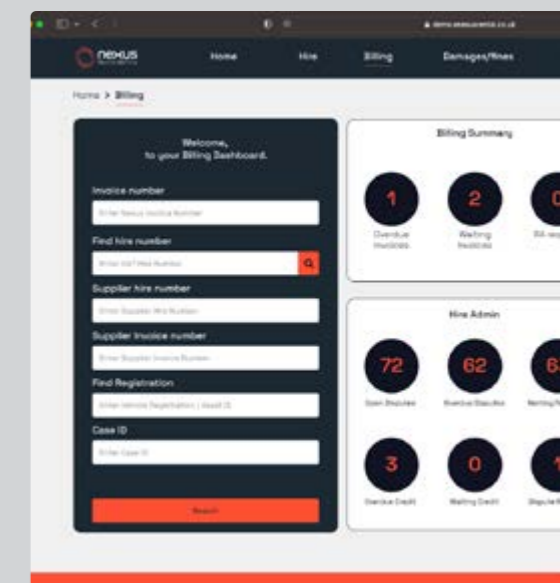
demo.nexusrentals.co.uk

nexus

Home Hire Billing Damages/fines

Home > Billing

Welcome, to your Billing Dashboard.

Invoice number

Enter Nexus Invoice Number

Find hire number

Enter Int'l Hire Number

Supplier hire number

Enter Supplier Hire Number

Supplier Invoice number

Enter Supplier Invoice Number

Find Registration

Enter Vehicle Registration | Vaedl ID

Case ID

Enter Case ID

Search

Billing Summary

1 Overdue Invoices

2 Waiting Invoices

0 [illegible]

Hire Admin

72 Open Disputes

62 Overdue Disputes

6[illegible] Waiting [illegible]

3 Overdue Credit

0 Waiting Credit

1 Dispute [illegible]